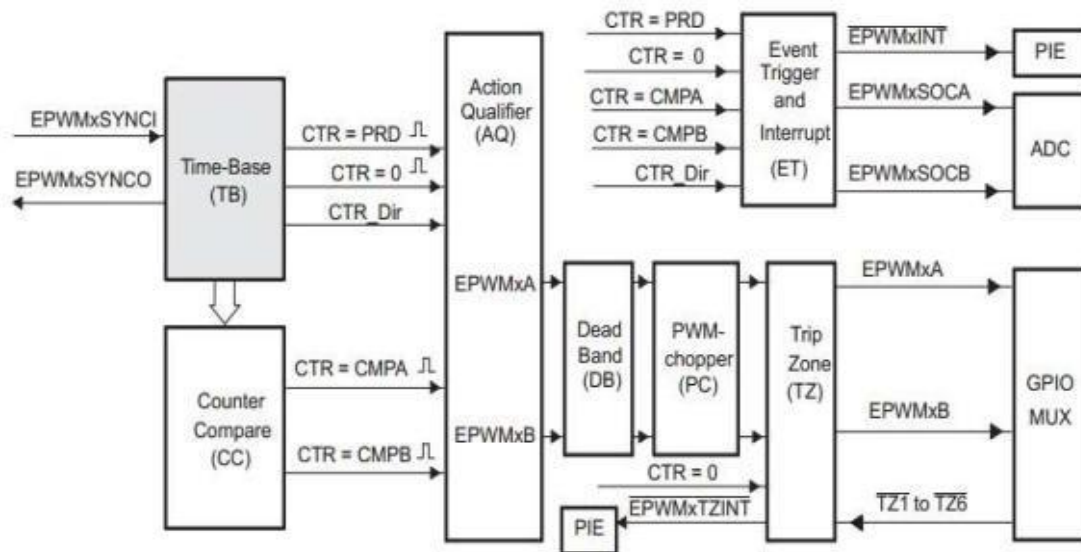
EPWMxSYNCI

EPWMxSYNCO

Time-Base (TB)

CTR = PRD

CTR = 0

CTR_Dir

Counter Compare (CC)

CTR = CMPA

CTR = CMPB

Action Qualifier (AQ)

EPWMxA

EPWMxB

CTR = PRD

CTR = 0

CTR = CMPA

CTR = CMPB

CTR_Dir

Event Trigger and Interrupt (ET)

$\overline{EPWMxINT}$

EPWMxSOCA

EPWMxSOCB

PIE

ADC

Dead Band (DB)

PWM-chopper (PC)

Trip Zone (TZ)

EPWMxA

EPWMxB

GPIO MUX

CTR = 0

$\overline{EPWMxTZINT}$

PIE

$\overline{TZ1}$ to $\overline{TZ6}$